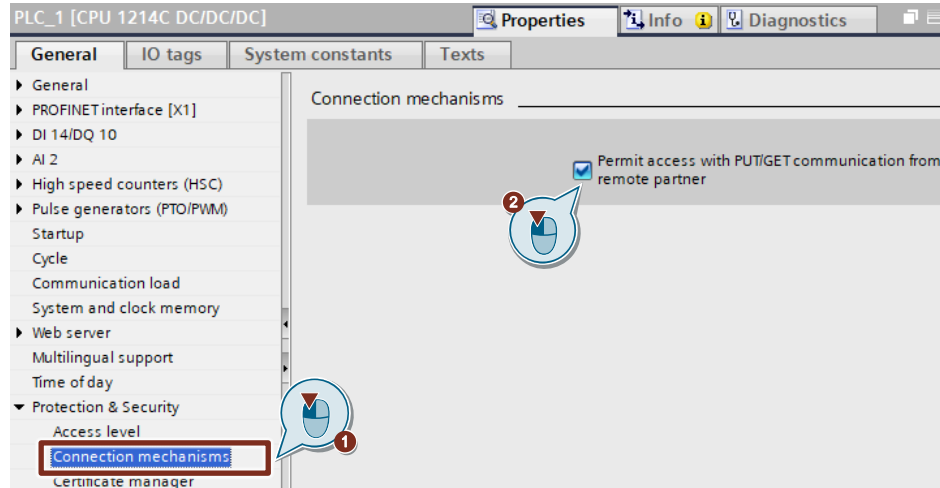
PLC_1 [CPU 1214C DC/DC/DC]

Properties | Info | Diagnostics

General | IO tags | System constants | Texts

General
PROFINET interface [X1]
DI 14/DQ 10
AI 2
High speed counters (HSC)
Pulse generators (PTO/PWM)
Startup
Cycle
Communication load
System and clock memory
Web server
Multilingual support
Time of day
Protection & Security
Access level
Connection mechanisms
Certificate manager

Connection mechanisms

Permit access with PUT/GET communication from remote partner

2

1